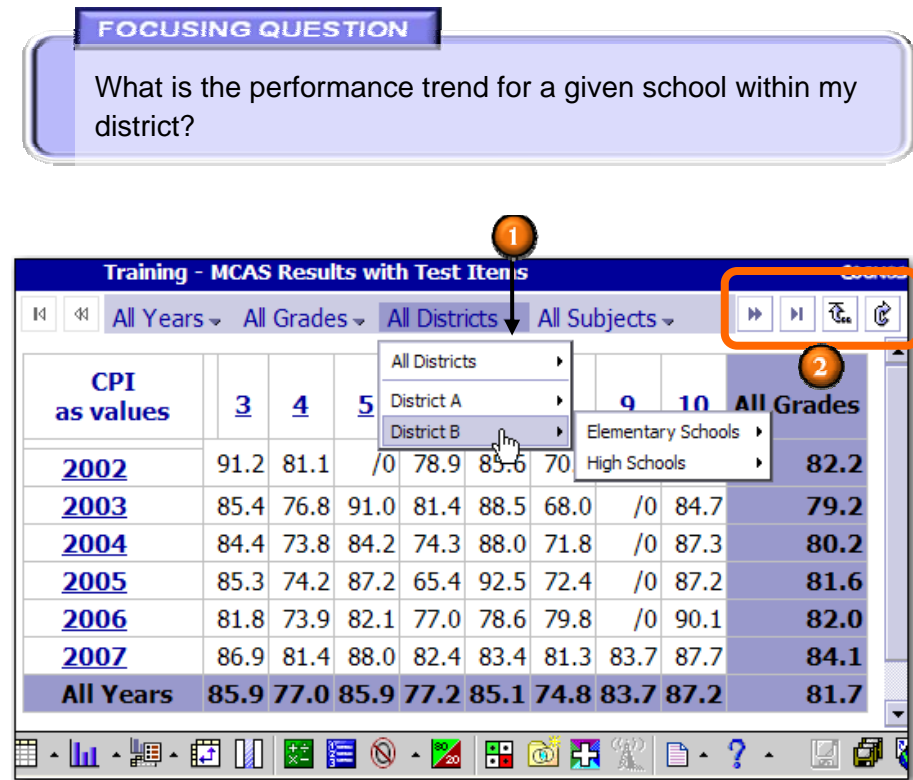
FOCUSING QUESTION

What is the performance trend for a given school within my district?

1

Training - MCAS Results with Test Items

All Years All Grades All Districts All Subjects

2

All Districts
District A
District B
Elementary Schools
High Schools

| CPI as values | 3 | 4 | 5 | | | | 9 | 10 | All Grades |
|---|---|---|---|---|---|---|---|---|---|
| 2002 | 91.2 | 81.1 | /0 | 78.9 | 85.6 | 70 | | | 82.2 |
| 2003 | 85.4 | 76.8 | 91.0 | 81.4 | 88.5 | 68.0 | /0 | 84.7 | 79.2 |
| 2004 | 84.4 | 73.8 | 84.2 | 74.3 | 88.0 | 71.8 | /0 | 87.3 | 80.2 |
| 2005 | 85.3 | 74.2 | 87.2 | 65.4 | 92.5 | 72.4 | /0 | 87.2 | 81.6 |
| 2006 | 81.8 | 73.9 | 82.1 | 77.0 | 78.6 | 79.8 | /0 | 90.1 | 82.0 |
| 2007 | 86.9 | 81.4 | 88.0 | 82.4 | 83.4 | 81.3 | 83.7 | 87.7 | 84.1 |
| All Years | 85.9 | 77.0 | 85.9 | 77.2 | 85.1 | 74.8 | 83.7 | 87.2 | 81.7 |